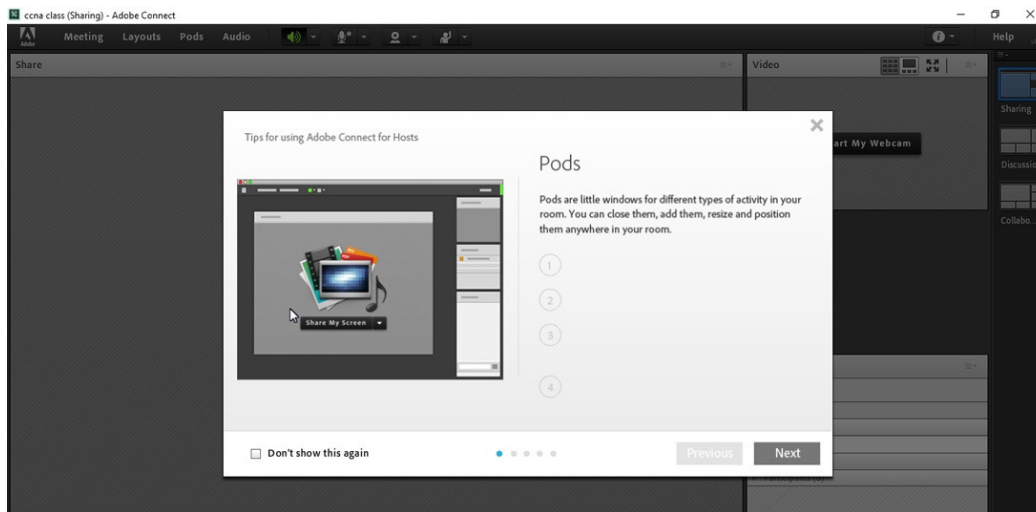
ccna class (Sharing) - Adobe Connect

Adobe

Meeting Layouts Pods Audio

Help

Share

Video

art My Webcam

Sharing

Discussio

Collabo...

Tips for using Adobe Connect for Hosts

Pods

Pods are little windows for different types of activity in your room. You can close them, add them, resize and position them anywhere in your room.

1

2

3

4

Share My Screen

Don't show this again

Previous

Next